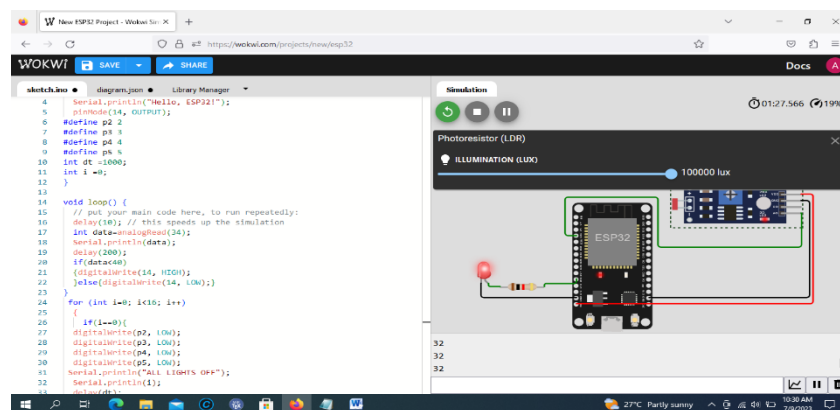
New ESP32 Project - Wokwi Sin ×
https://wokwi.com/projects/new/esp32
WOKWi SAVE SHARE Docs
sketch.ino ● diagram.json ● Library Manager
Simulation
01:27.566 19%
Photoresistor (LDR)
ILLUMINATION (LUX)
100000 lux
ESP32

4 Serial.println("Hello, ESP32!");
5 pinMode(14, OUTPUT);
6 #define p2 2
7 #define p3 3
8 #define p4 4
9 #define p5 5
10 int dt =1000;
11 int i =0;
12 }
13
14 void loop() {
15 // put your main code here, to run repeatedly:
16 delay(10); // this speeds up the simulation
17 int data=analogRead(34);
18 Serial.println(data);
19 delay(200);
20 if(data<40)
21 {digitalWrite(14, HIGH);
22 }else{digitalWrite(14, LOW);}
23 }
24 for (int i=0; i<16; i++)
25 {
26 if(i==0){
27 digitalWrite(p2, LOW);
28 digitalWrite(p3, LOW);
29 digitalWrite(p4, LOW);
30 digitalWrite(p5, LOW);
31 Serial.println("ALL LIGHTS OFF");
32 Serial.println(1);
33 delay(dt);

32
32
32

27°C Partly sunny 10:30 AM 7/9/2023